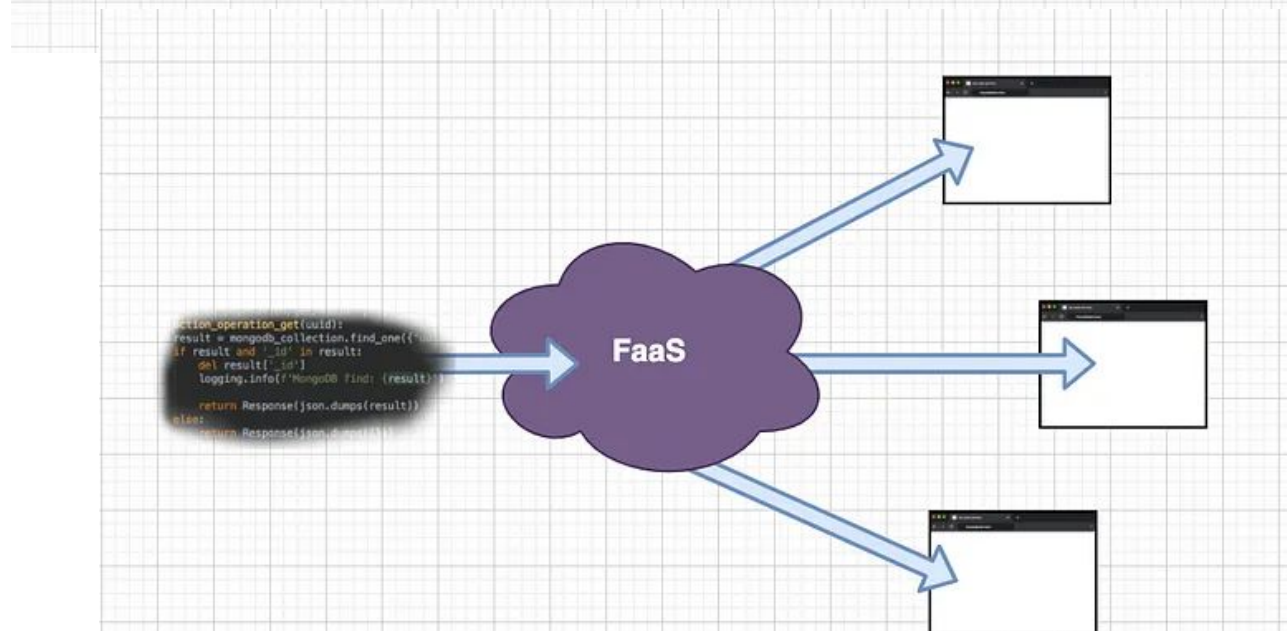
ction_operation_get(uuid):
result = mongodb_collection.find_one({'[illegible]
if result and '_id' in result:
    del result['_id']
    logging.info(f'MongoDB find: {result}')
    return Response(json.dumps(result))
else:
    return Response(json.d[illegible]

FaaS